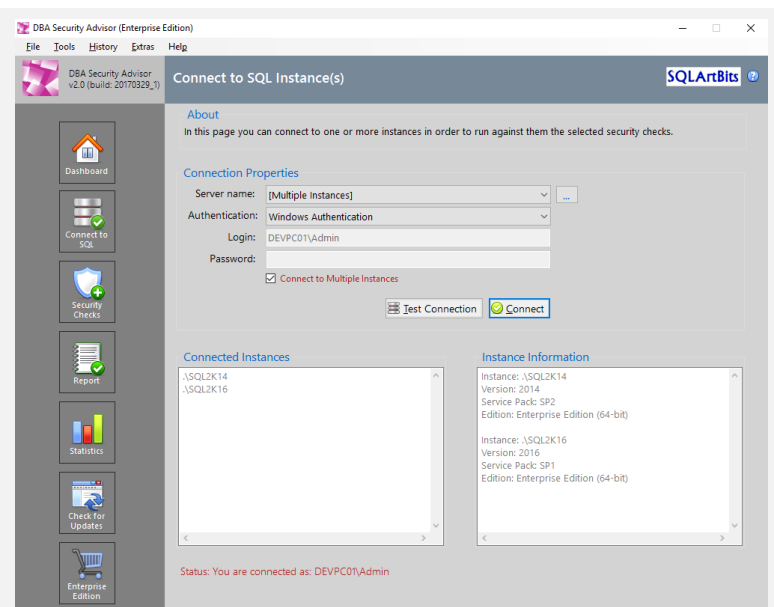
DBA Security Advisor (Enterprise Edition)

File Tools History Extras Help

DBA Security Advisor v2.0 (build: 20170329_1)

Connect to SQL Instance(s)

SQLArtBits

About
In this page you can connect to one or more instances in order to run against them the selected security checks.

Connection Properties
Server name: [Multiple Instances] ...
Authentication: Windows Authentication
Login: DEVPC01\Admin
Password:
Connect to Multiple Instances

Test Connection Connect

Dashboard
Connect to SQL
Security Checks
Report
Statistics
Check for Updates
Enterprise Edition

Connected Instances
.\SQL2K14
.\SQL2K16

Instance Information
Instance: .\SQL2K14
Version: 2014
Service Pack: SP2
Edition: Enterprise Edition (64-bit)

Instance: .\SQL2K16
Version: 2016
Service Pack: SP1
Edition: Enterprise Edition (64-bit)

Status: You are connected as: DEVPC01\Admin